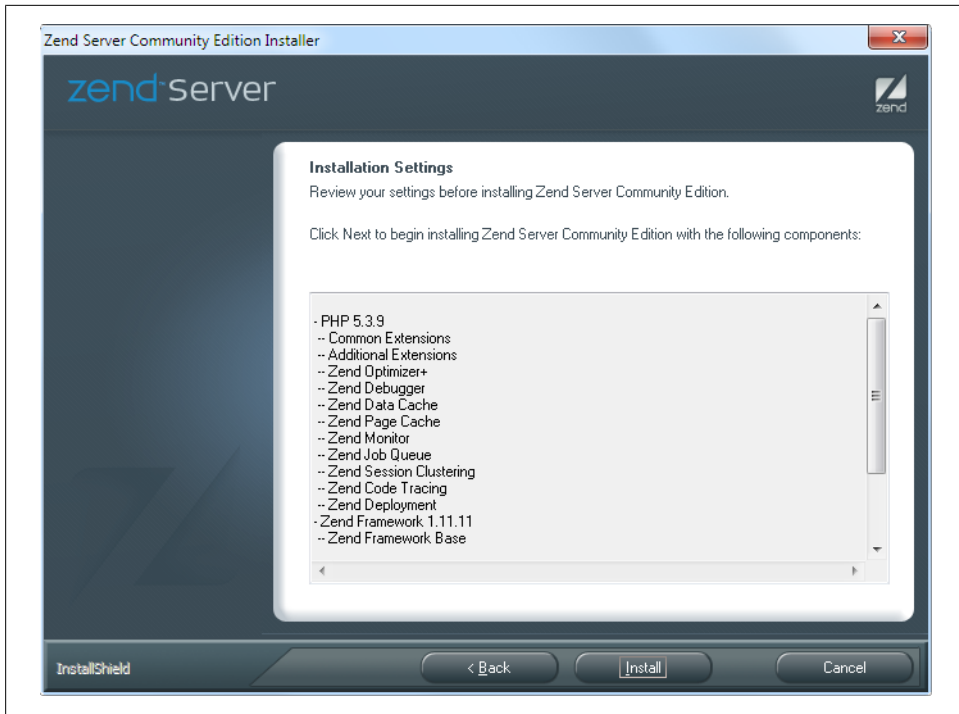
Zend Server Community Edition Installer

zend server

zend

Installation Settings

Review your settings before installing Zend Server Community Edition.

Click Next to begin installing Zend Server Community Edition with the following components:

- PHP 5.3.9
-- Common Extensions
-- Additional Extensions
-- Zend Optimizer+
-- Zend Debugger
-- Zend Data Cache
-- Zend Page Cache
-- Zend Monitor
-- Zend Job Queue
-- Zend Session Clustering
-- Zend Code Tracing
-- Zend Deployment
- Zend Framework 1.11.11
-- Zend Framework Base

InstallShield

< Back

Install

Cancel